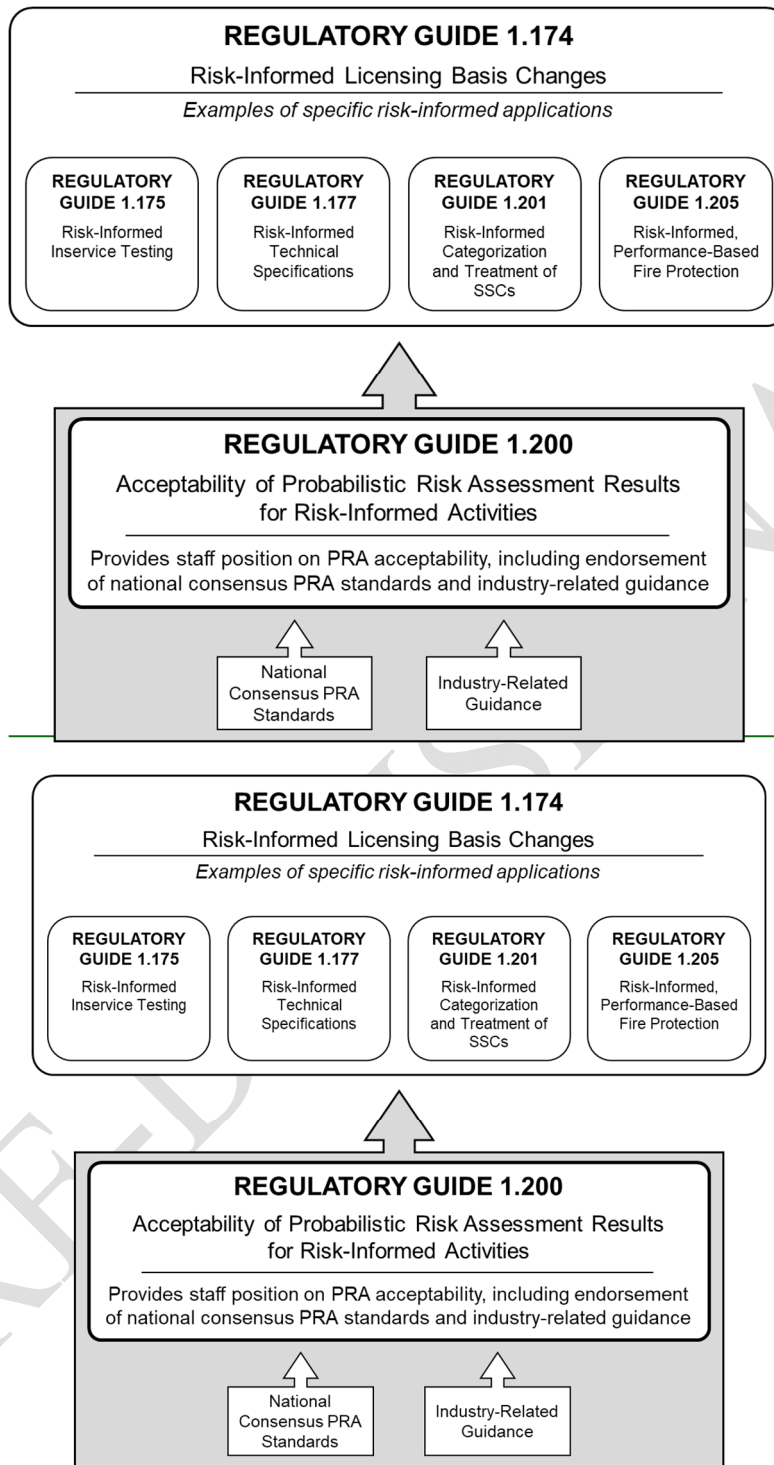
REGULATORY GUIDE 1.174

Risk-Informed Licensing Basis Changes

*Examples of specific risk-informed applications*

REGULATORY GUIDE 1.175
Risk-Informed Inservice Testing

REGULATORY GUIDE 1.177
Risk-Informed Technical Specifications

REGULATORY GUIDE 1.201
Risk-Informed Categorization and Treatment of SSCs

REGULATORY GUIDE 1.205
Risk-Informed, Performance-Based Fire Protection

REGULATORY GUIDE 1.200

Acceptability of Probabilistic Risk Assessment Results for Risk-Informed Activities

Provides staff position on PRA acceptability, including endorsement of national consensus PRA standards and industry-related guidance

National Consensus PRA Standards

Industry-Related Guidance

REGULATORY GUIDE 1.174

Risk-Informed Licensing Basis Changes

*Examples of specific risk-informed applications*

REGULATORY GUIDE 1.175
Risk-Informed Inservice Testing

REGULATORY GUIDE 1.177
Risk-Informed Technical Specifications

REGULATORY GUIDE 1.201
Risk-Informed Categorization and Treatment of SSCs

REGULATORY GUIDE 1.205
Risk-Informed, Performance-Based Fire Protection

REGULATORY GUIDE 1.200

Acceptability of Probabilistic Risk Assessment Results for Risk-Informed Activities

Provides staff position on PRA acceptability, including endorsement of national consensus PRA standards and industry-related guidance

National Consensus PRA Standards

Industry-Related Guidance